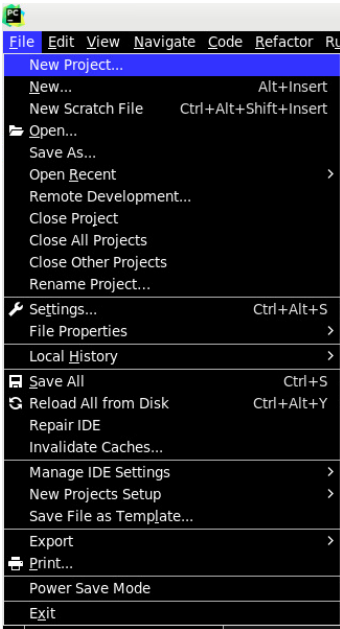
File Edit View Navigate Code Refactor Ru

New Project...
New... Alt+Insert
New Scratch File Ctrl+Alt+Shift+Insert
Open...
Save As...
Open Recent
Remote Development...
Close Project
Close All Projects
Close Other Projects
Rename Project...
Settings... Ctrl+Alt+S
File Properties
Local History
Save All Ctrl+S
Reload All from Disk Ctrl+Alt+Y
Repair IDE
Invalidate Caches...
Manage IDE Settings
New Projects Setup
Save File as Template...
Export
Print...
Power Save Mode
Exit